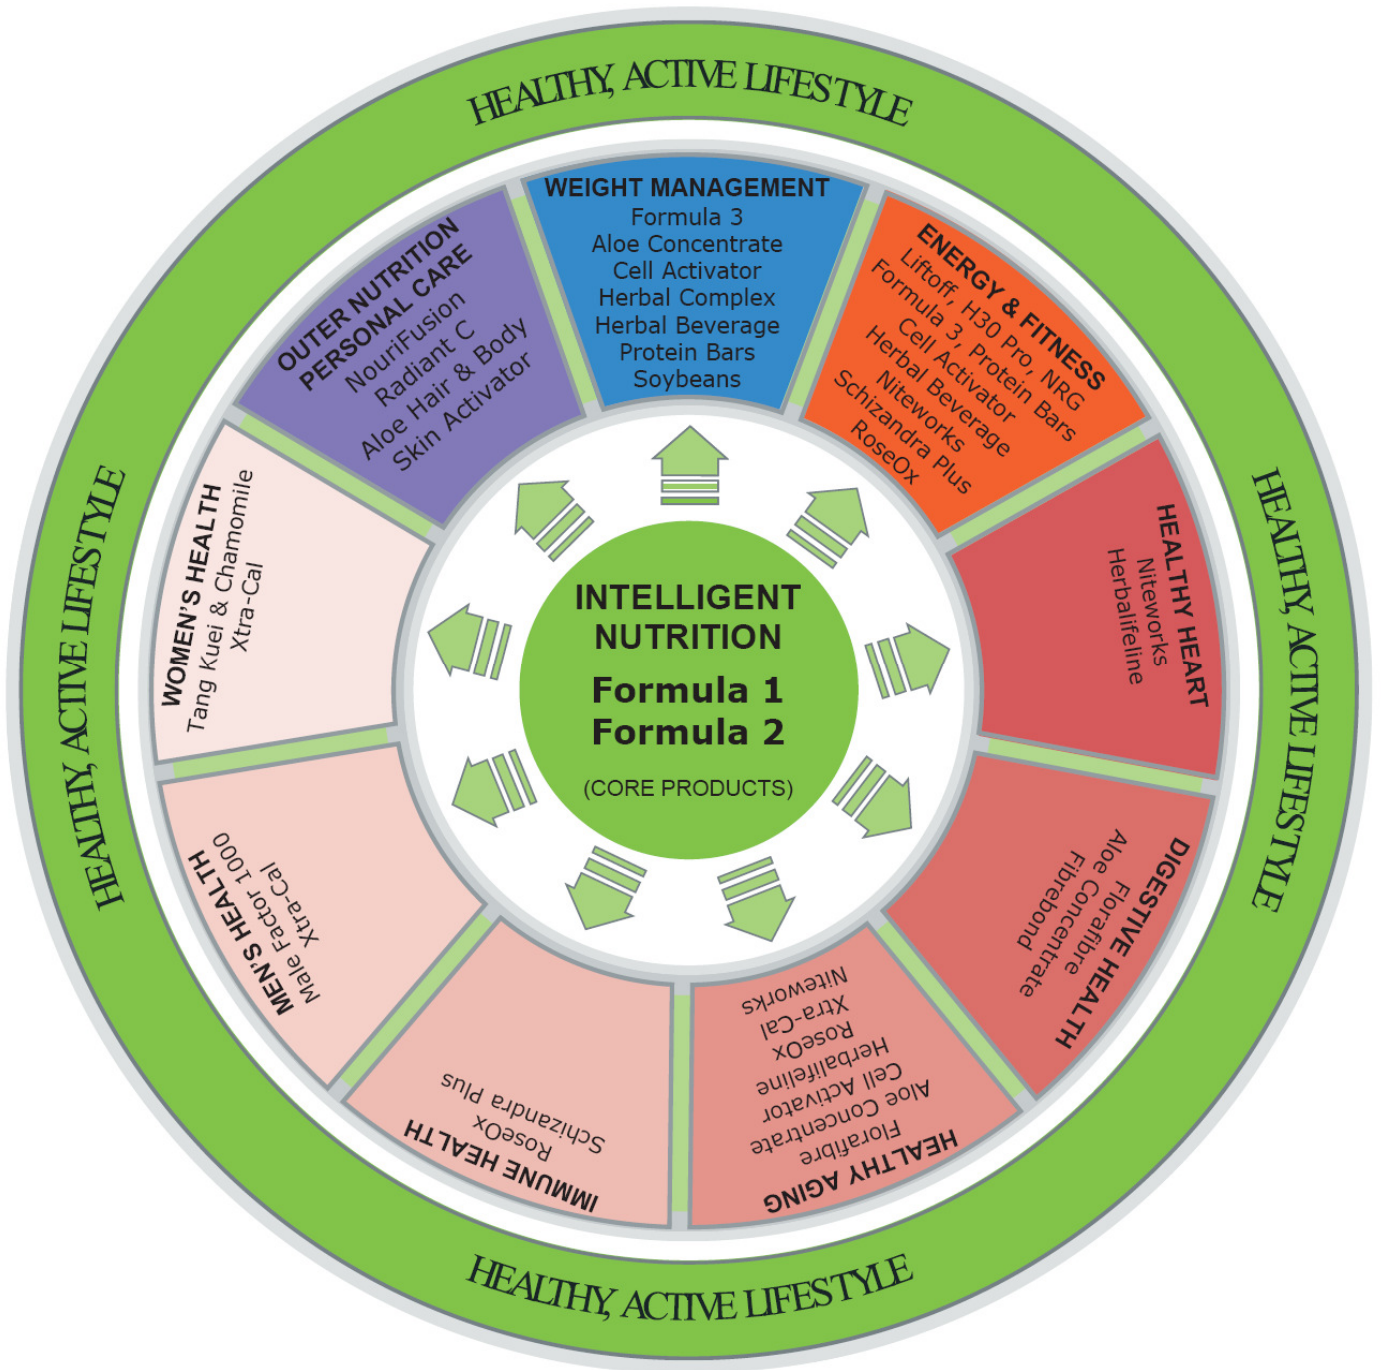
HEALTHY, ACTIVE LIFESTYLE

WEIGHT MANAGEMENT
Formula 3
Aloe Concentrate
Cell Activator
Herbal Complex
Herbal Beverage
Protein Bars
Soybeans

ENERGY & FITNESS
Liftoff, H30 Pro, NRG
Formula 3, Protein Bars
Cell Activator
Herbal Beverage
Niteworks
Schizandra Plus
RoseOx

HEALTHY HEART
Niteworks
Herbalifeline

DIGESTIVE HEALTH
Aloe Concentrate
Florafibre
Fibrebond

HEALTHY AGING
Florafibre
Aloe Concentrate
Cell Activator
Herbalifeline
RoseOx
Xtra-Cal
Niteworks

IMMUNE HEALTH
RoseOx
Schizandra Plus

MEN'S HEALTH
Male Factor 1000
Xtra-Cal

WOMEN'S HEALTH
Tang Kuei & Chamomile
Xtra-Cal

OUTER NUTRITION
PERSONAL CARE
NouriFusion
Radiant C
Aloe Hair & Body
Skin Activator

INTELLIGENT NUTRITION
Formula 1
Formula 2
(CORE PRODUCTS)

HEALTHY, ACTIVE LIFESTYLE

HEALTHY, ACTIVE LIFESTYLE

HEALTHY, ACTIVE LIFESTYLE